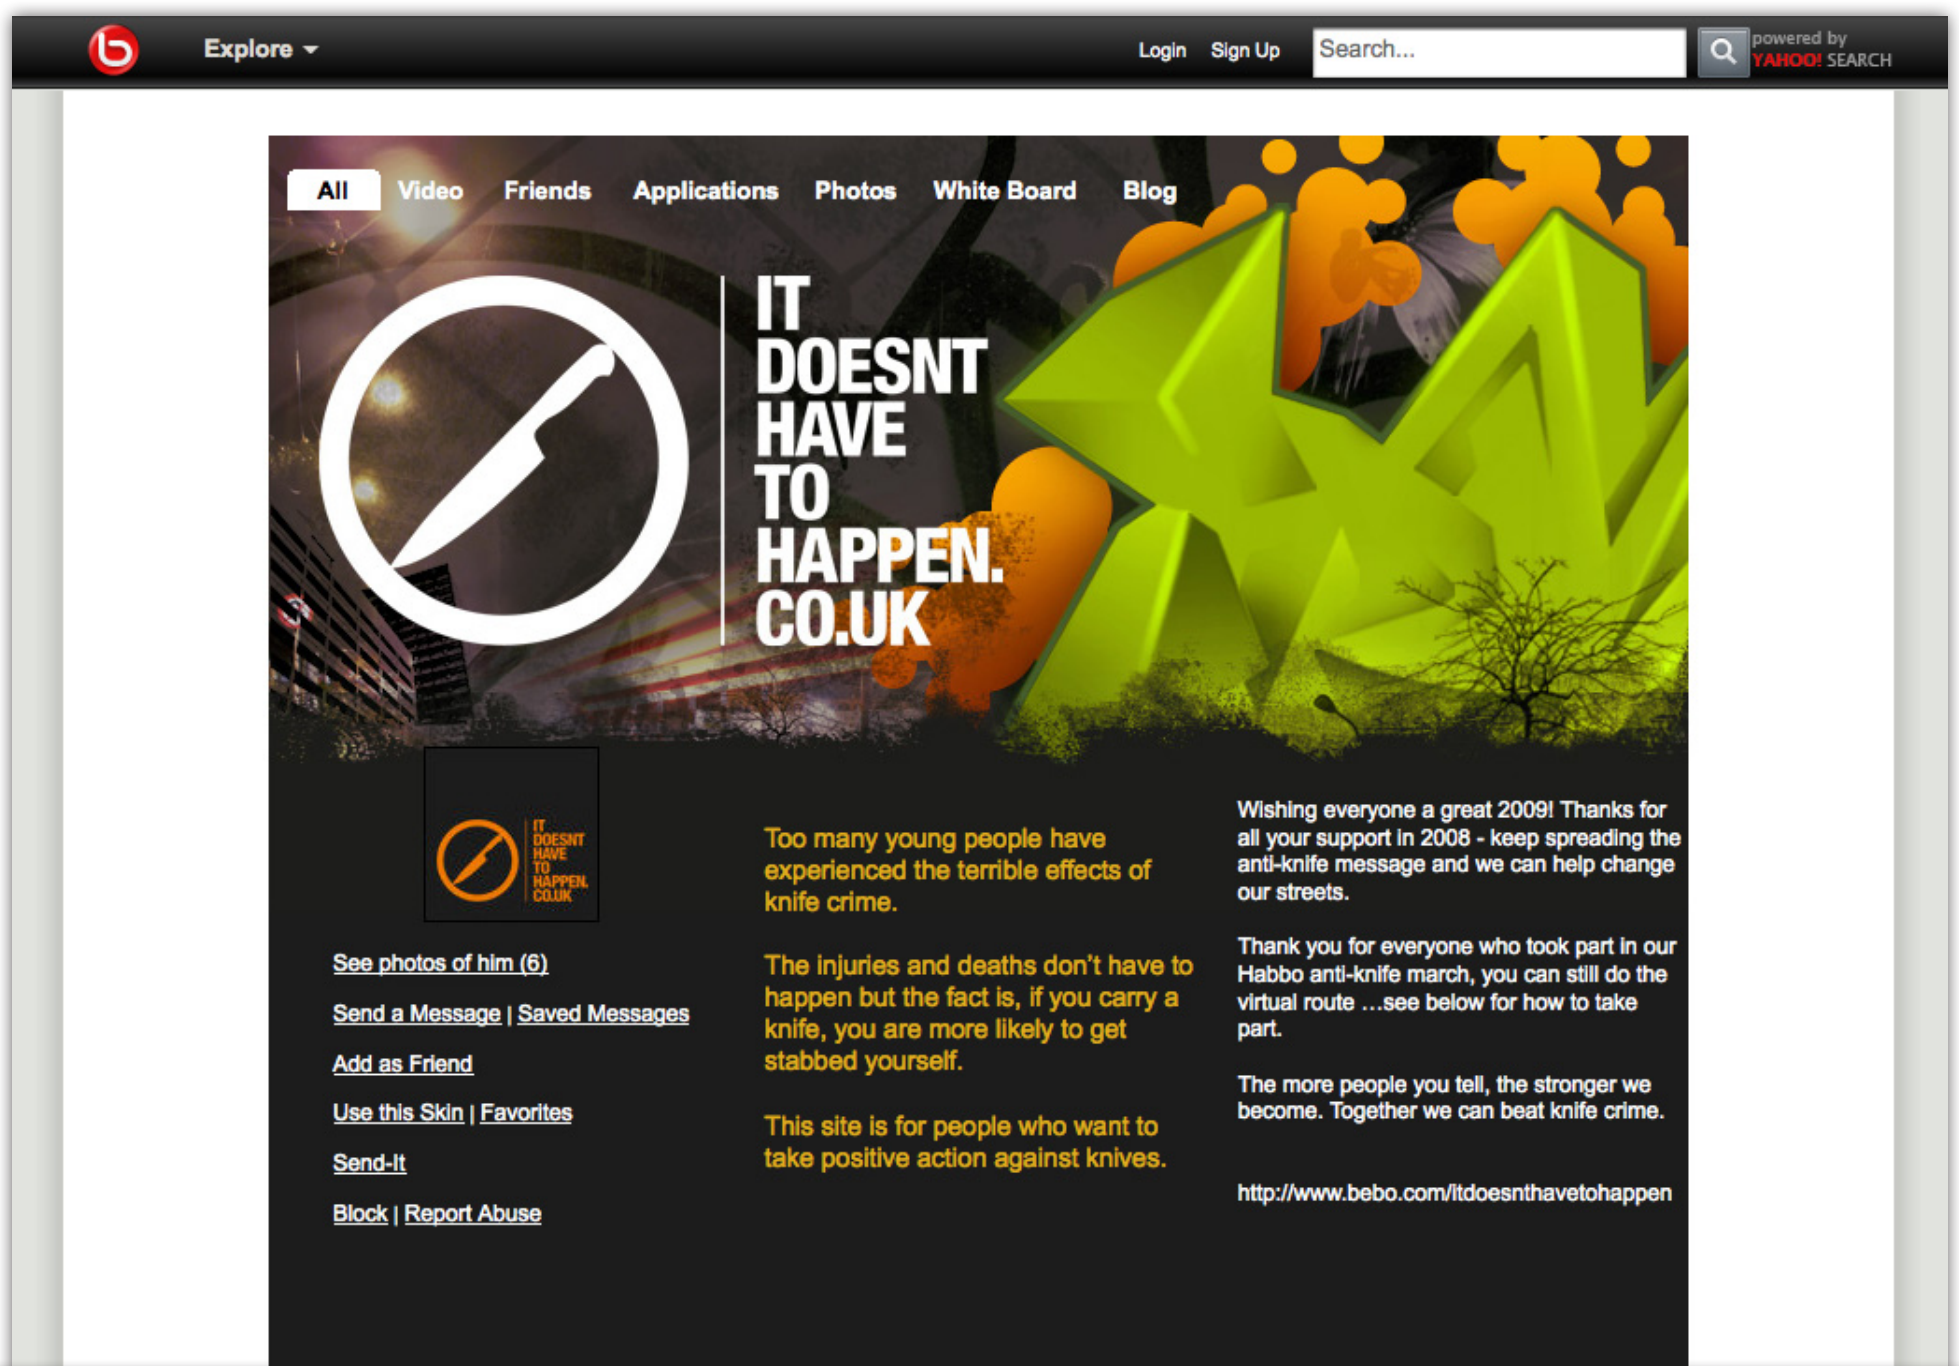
Explore

Login Sign Up Search... powered by YAHOO! SEARCH

All Video Friends Applications Photos White Board Blog

IT DOESNT HAVE TO HAPPEN. CO.UK

IT DOESNT HAVE TO HAPPEN. CO.UK

See photos of him (6)

Send a Message | Saved Messages

Add as Friend

Use this Skin | Favorites

Send-It

Block | Report Abuse

Too many young people have experienced the terrible effects of knife crime.

The injuries and deaths don't have to happen but the fact is, if you carry a knife, you are more likely to get stabbed yourself.

This site is for people who want to take positive action against knives.

Wishing everyone a great 2009! Thanks for all your support in 2008 - keep spreading the anti-knife message and we can help change our streets.

Thank you for everyone who took part in our Habbo anti-knife march, you can still do the virtual route ...see below for how to take part.

The more people you tell, the stronger we become. Together we can beat knife crime.

http://www.bebo.com/itdoesnthavetohappen